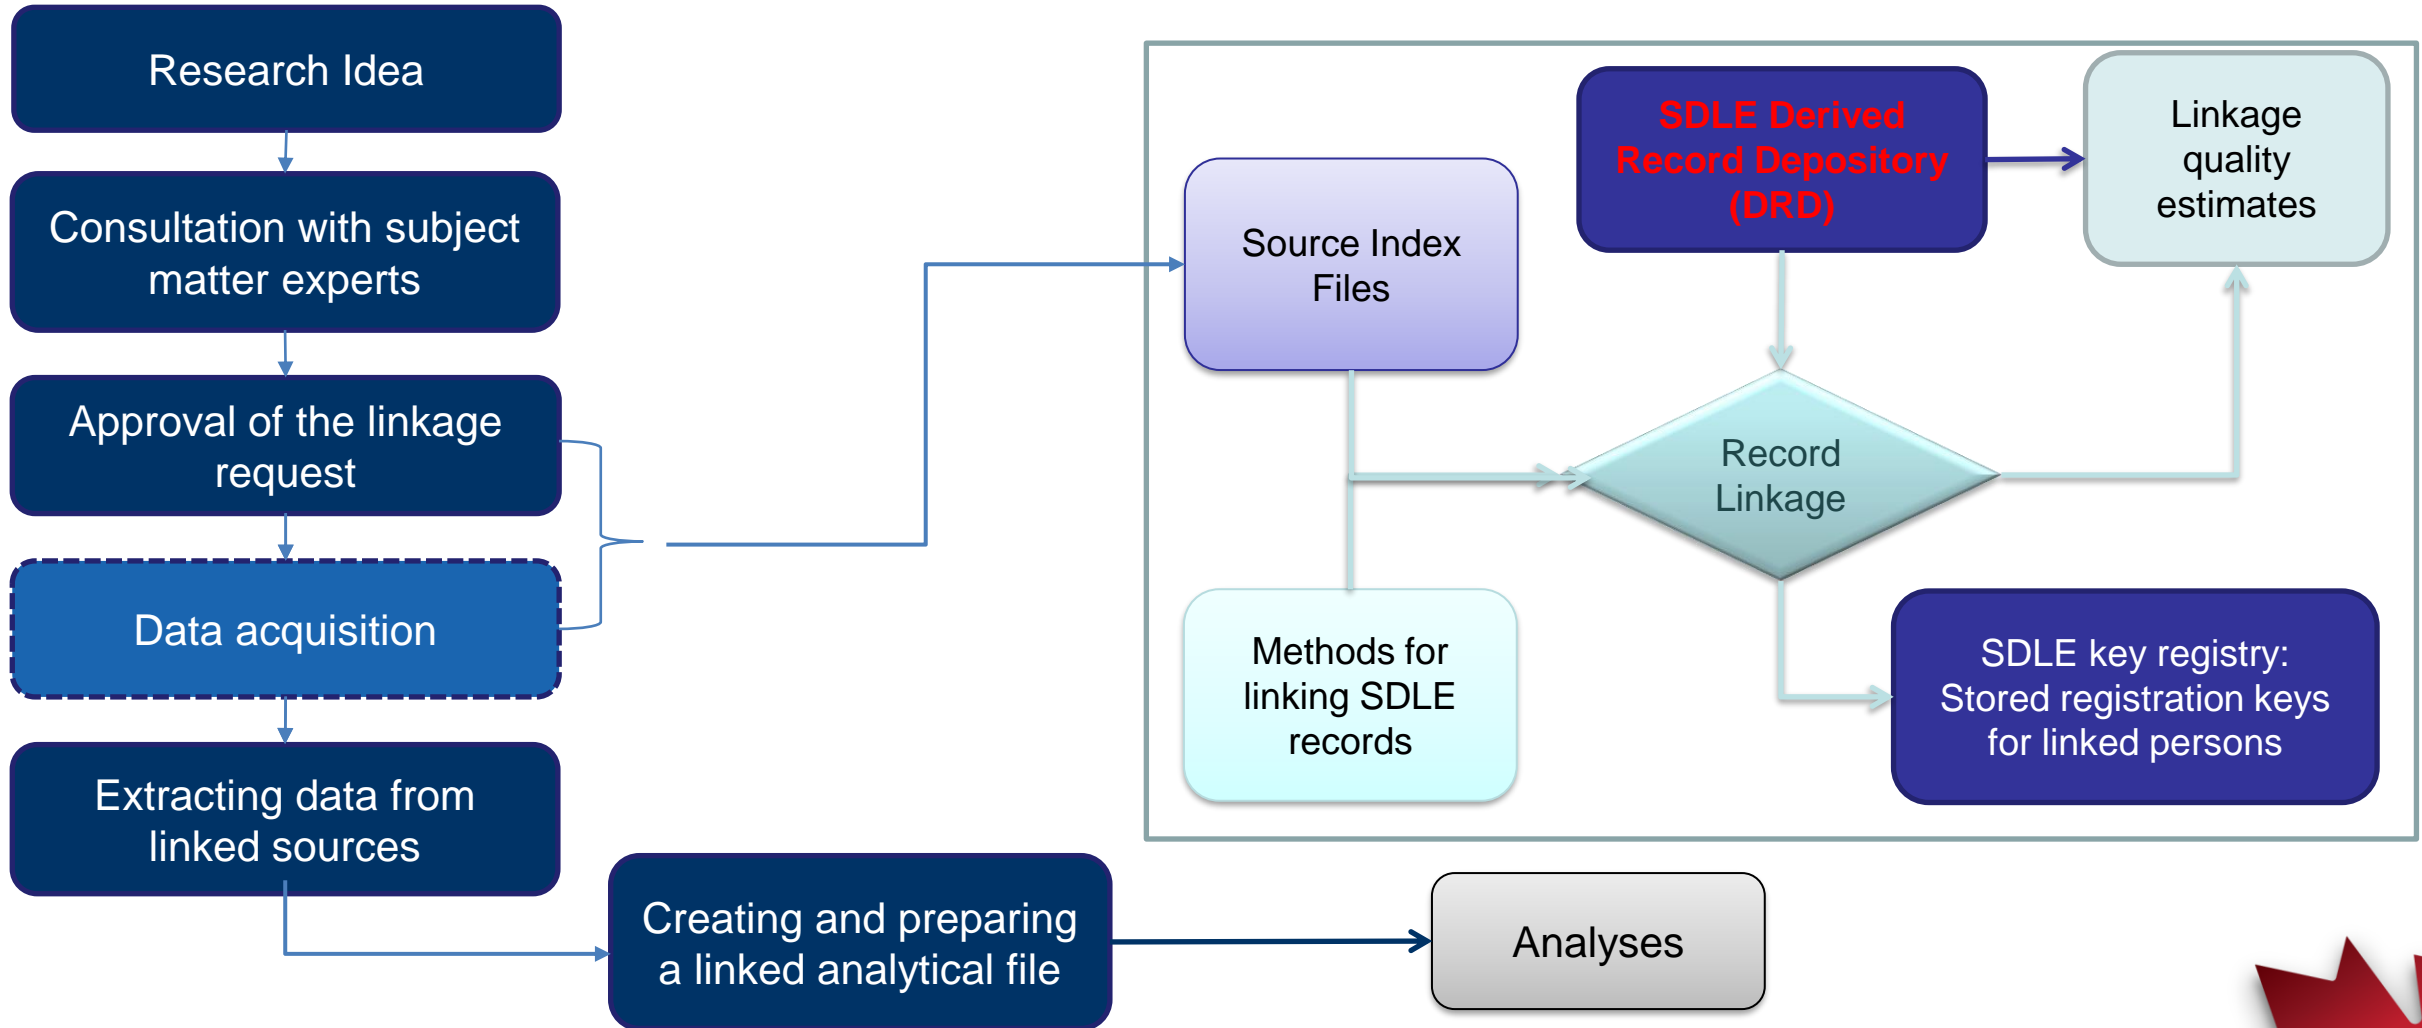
Research Idea

Consultation with subject matter experts

Approval of the linkage request

Data acquisition

Extracting data from linked sources

Creating and preparing a linked analytical file

Analyses

Source Index Files

SDLE Derived Record Depository (DRD)

Linkage quality estimates

Record Linkage

Methods for linking SDLE records

SDLE key registry: Stored registration keys for linked persons